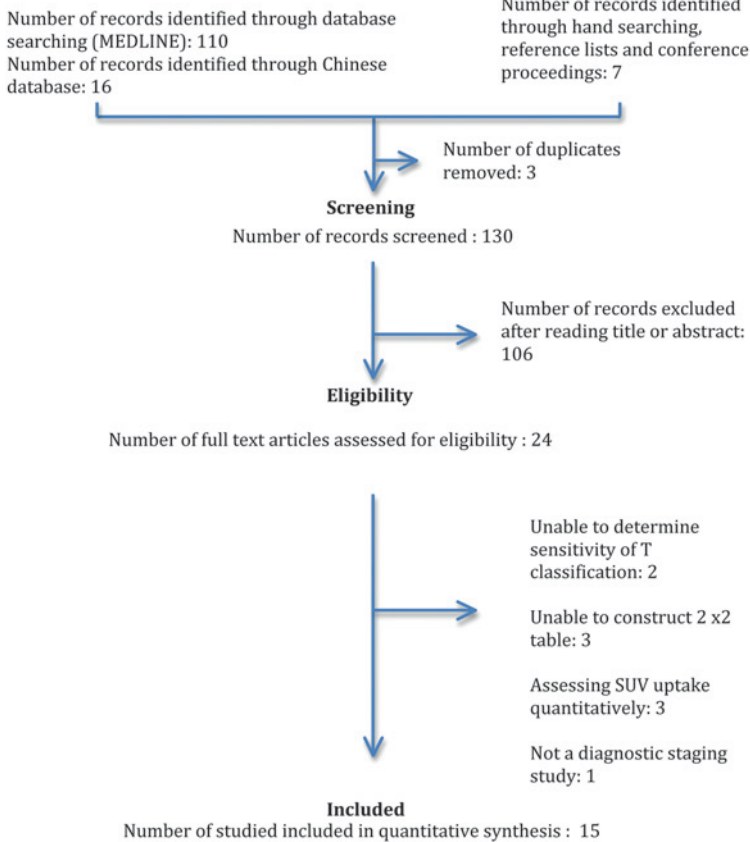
Number of records identified through database searching (MEDLINE): 110
Number of records identified through Chinese database: 16

Number of records identified through hand searching, reference lists and conference proceedings: 7

Number of duplicates removed: 3

Screening
Number of records screened : 130

Number of records excluded after reading title or abstract: 106

Eligibility

Number of full text articles assessed for eligibility : 24

Unable to determine sensitivity of T classification: 2

Unable to construct 2 x2 table: 3

Assessing SUV uptake quantitatively: 3

Not a diagnostic staging study: 1

Included
Number of studied included in quantitative synthesis : 15